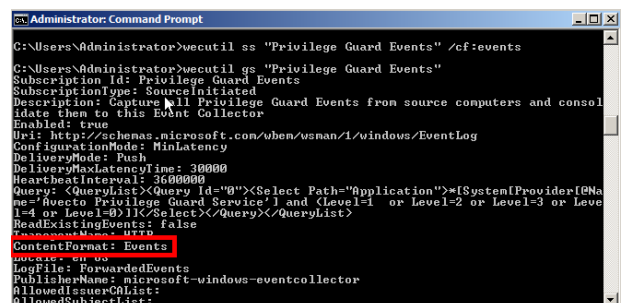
Administrator: Command Prompt

C:\Users\Administrator>wecutil ss "Privilege Guard Events" /cf:events

C:\Users\Administrator>wecutil gs "Privilege Guard Events"
Subscription Id: Privilege Guard Events
SubscriptionType: SourceInitiated
Description: Capture all Privilege Guard Events from source computers and consolidate them to this Event Collector
Enabled: true
Uri: http://schemas.microsoft.com/wbem/wsman/1/windows/EventLog
ConfigurationMode: MinLatency
DeliveryMode: Push
DeliveryMaxLatencyTime: 30000
HeartbeatInterval: 3600000
Query: <QueryList><Query Id="0"><Select Path="Application">*[System[Provider[@Name='Avecto Privilege Guard Service'] and (Level=1 or Level=2 or Level=3 or Level=4 or Level=0)]]</Select></Query></QueryList>
ReadExistingEvents: false
TransportName: HTTP
ContentFormat: Events
Locale: en-US
LogFile: ForwardedEvents
PublisherName: microsoft-windows-eventcollector
AllowedIssuerCAList:
AllowedSubjectList: